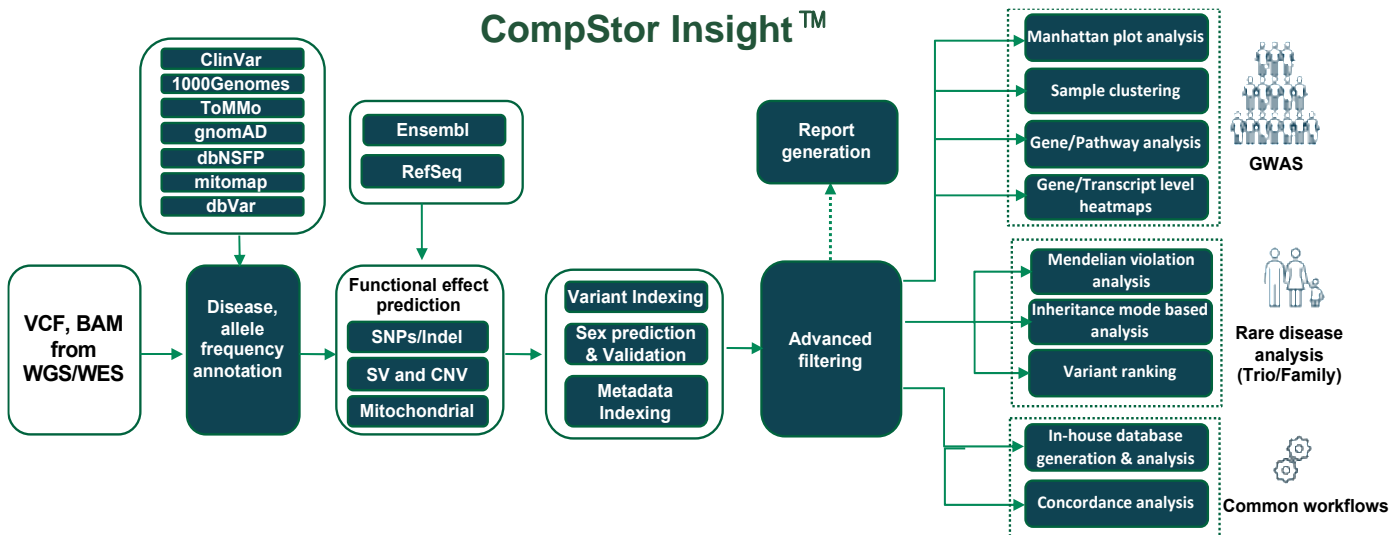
CompStor Insight™

ClinVar
1000Genomes
ToMMo
gnomAD
dbNSFP
mitomap
dbVar

Ensembl
RefSeq

VCF, BAM from WGS/WES

Disease, allele frequency annotation

Functional effect prediction
SNPs/Indel
SV and CNV
Mitochondrial

Variant Indexing
Sex prediction & Validation
Metadata Indexing

Report generation

Advanced filtering

Manhattan plot analysis
Sample clustering
Gene/Pathway analysis
Gene/Transcript level heatmaps

GWAS

Mendelian violation analysis
Inheritance mode based analysis
Variant ranking

Rare disease analysis (Trio/Family)

In-house database generation & analysis
Concordance analysis

Common workflows